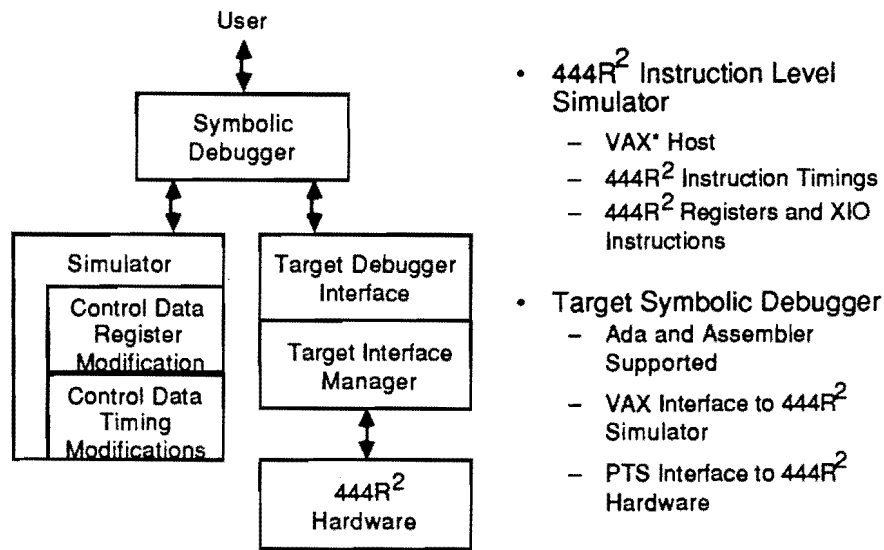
User

Symbolic Debugger

Simulator

Control Data Register Modification

Control Data Timing Modifications

Target Debugger Interface

Target Interface Manager

$444R^2$ Hardware

• $444R^2$ Instruction Level Simulator
 – VAX* Host
 – $444R^2$ Instruction Timings
 – $444R^2$ Registers and XIO Instructions

• Target Symbolic Debugger
 – Ada and Assembler Supported
 – VAX Interface to $444R^2$ Simulator
 – PTS Interface to $444R^2$ Hardware